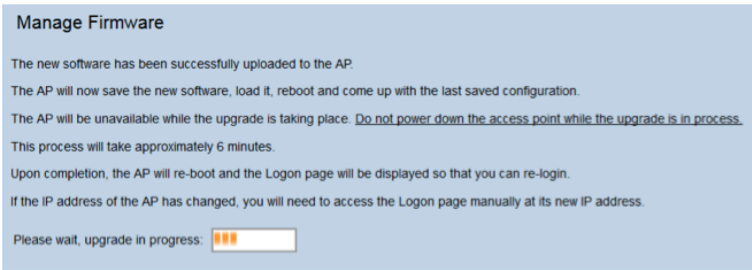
Manage Firmware

The new software has been successfully uploaded to the AP.

The AP will now save the new software, load it, reboot and come up with the last saved configuration.

The AP will be unavailable while the upgrade is taking place. Do not power down the access point while the upgrade is in process.

This process will take approximately 6 minutes.

Upon completion, the AP will re-boot and the Logon page will be displayed so that you can re-login.

If the IP address of the AP has changed, you will need to access the Logon page manually at its new IP address.

Please wait, upgrade in progress: